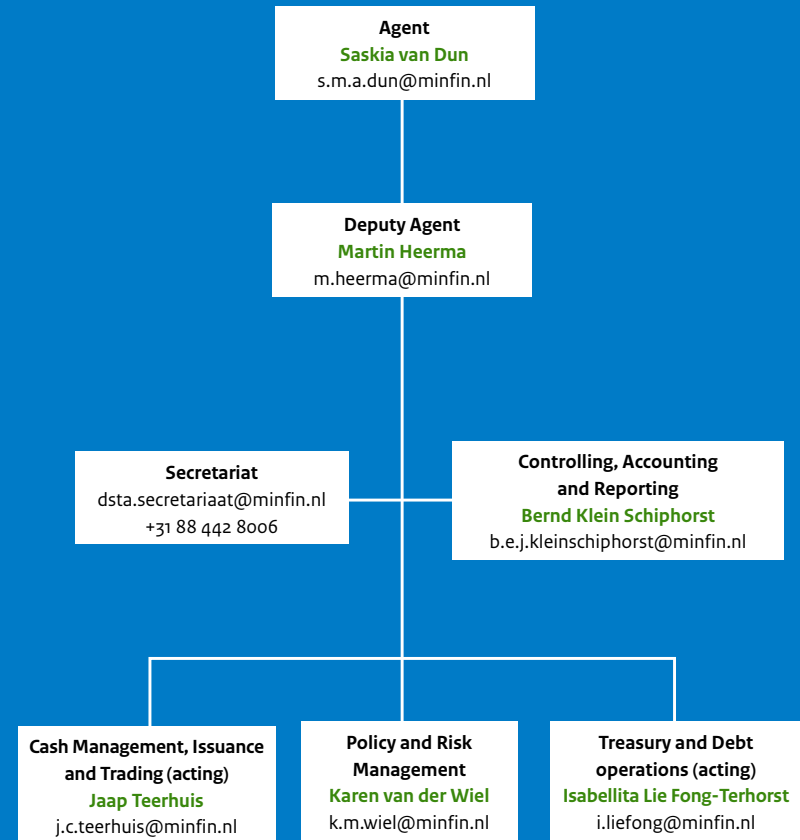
Agent
Saskia van Dun
s.m.a.dun@minfin.nl

Deputy Agent
Martin Heerma
m.heerma@minfin.nl

Secretariat
dsta.secretariaat@minfin.nl
+31 88 442 8006

Controlling, Accounting and Reporting
Bernd Klein Schiphorst
b.e.j.kleinschiphorst@minfin.nl

Cash Management, Issuance and Trading (acting)
Jaap Teerhuis
j.c.teerhuis@minfin.nl

Policy and Risk Management
Karen van der Wiel
k.m.wiel@minfin.nl

Treasury and Debt operations (acting)
Isabellita Lie Fong-Terhorst
i.liefong@minfin.nl